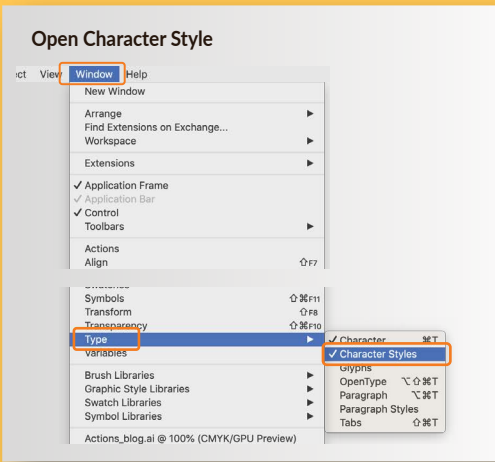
Open Character Style

ect View Window Help

New Window

Arrange
Find Extensions on Exchange...
Workspace

Extensions

✓ Application Frame
✓ Application Bar
✓ Control
Toolbars

Actions
Align ⇧F7

Symbols ⇧⌘F11
Transform ⇧F8
Transparency ⇧⌘F10
Type
Variables

Brush Libraries
Graphic Style Libraries
Swatch Libraries
Symbol Libraries

Actions_blog.ai @ 100% (CMYK/GPU Preview)

✓ Character ⌘T
✓ Character Styles
Glyphs
OpenType ⌥⇧⌘T
Paragraph ⌥⌘T
Paragraph Styles
Tabs ⇧⌘T